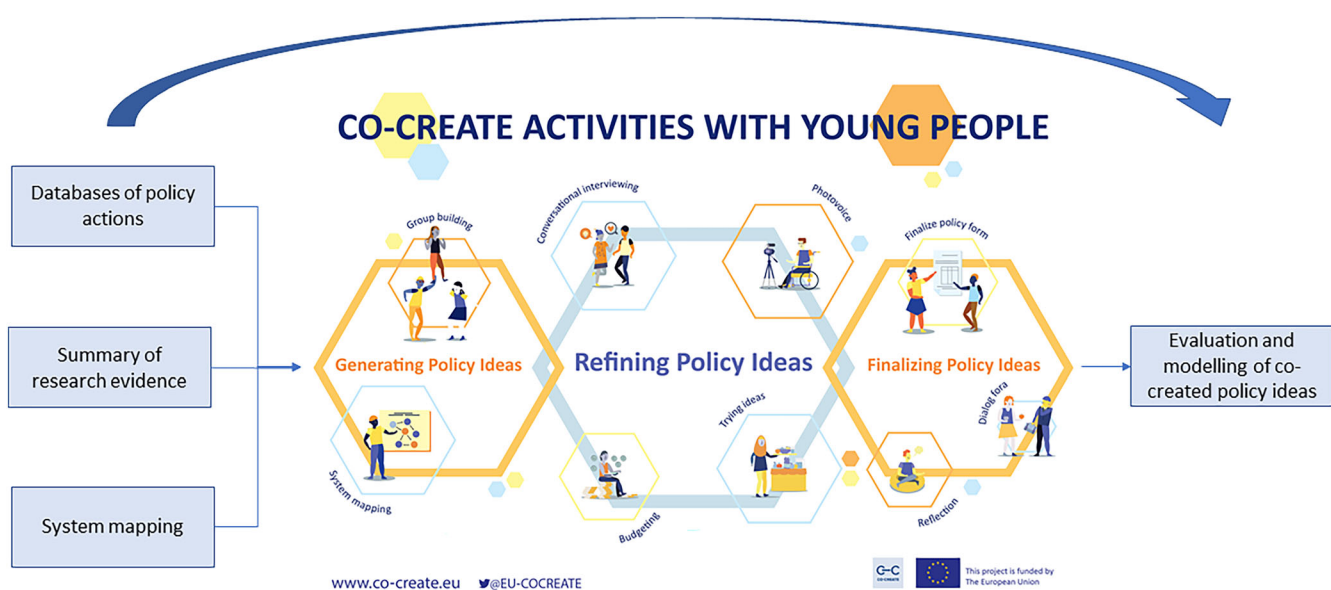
CO-CREATE ACTIVITIES WITH YOUNG PEOPLE

Databases of policy actions

Summary of research evidence

System mapping

Group building

Conversational interviewing

Photovoice

Finalize policy form

Generating Policy Ideas

Refining Policy Ideas

Finalizing Policy Ideas

System mapping

Budgeting

Trying ideas

Reflection

Dialog fora

Evaluation and modelling of co-created policy ideas

www.co-create.eu @EU-COCREATE

C–C CO-CREATE

This project is funded by The European Union